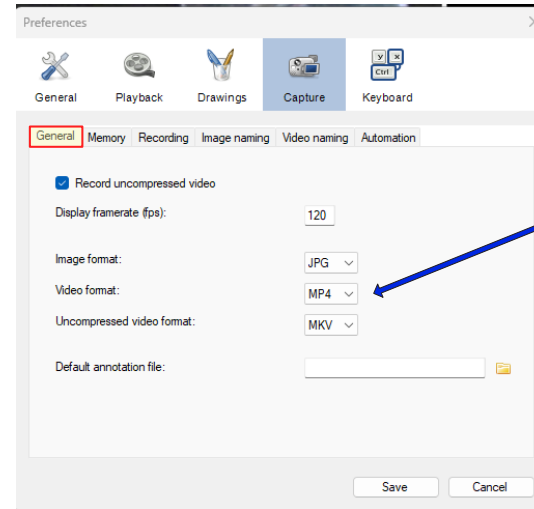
Preferences

General Playback Drawings Capture Keyboard

General Memory Recording Image naming Video naming Automation

Record uncompressed video

Display framerate (fps): 120

Image format: JPG

Video format: MP4

Uncompressed video format: MKV

Default annotation file:

Save Cancel